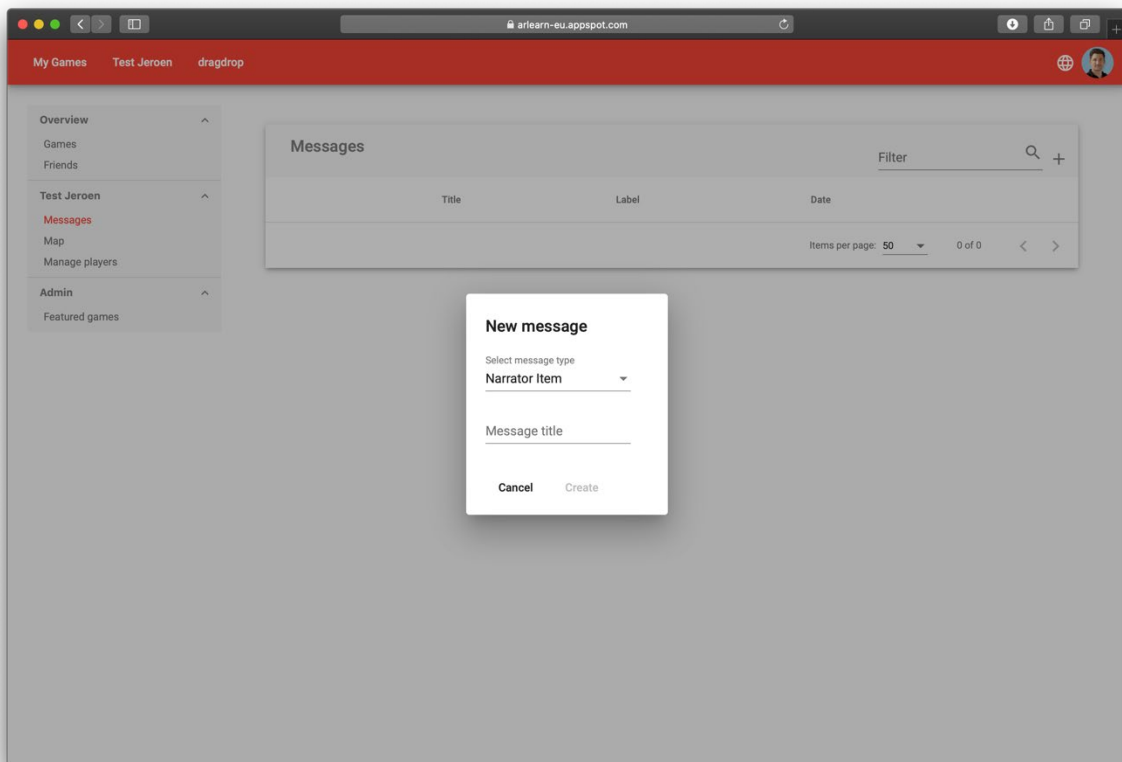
arlearn-eu.appspot.com

My Games Test Jeroen dragdrop

Overview
Games
Friends
Test Jeroen
Messages
Map
Manage players
Admin
Featured games

Messages
Filter

| Title | Label | Date |
|---|---|---|

Items per page: 50 0 of 0

New message
Select message type
Narrator Item
Message title
Cancel Create